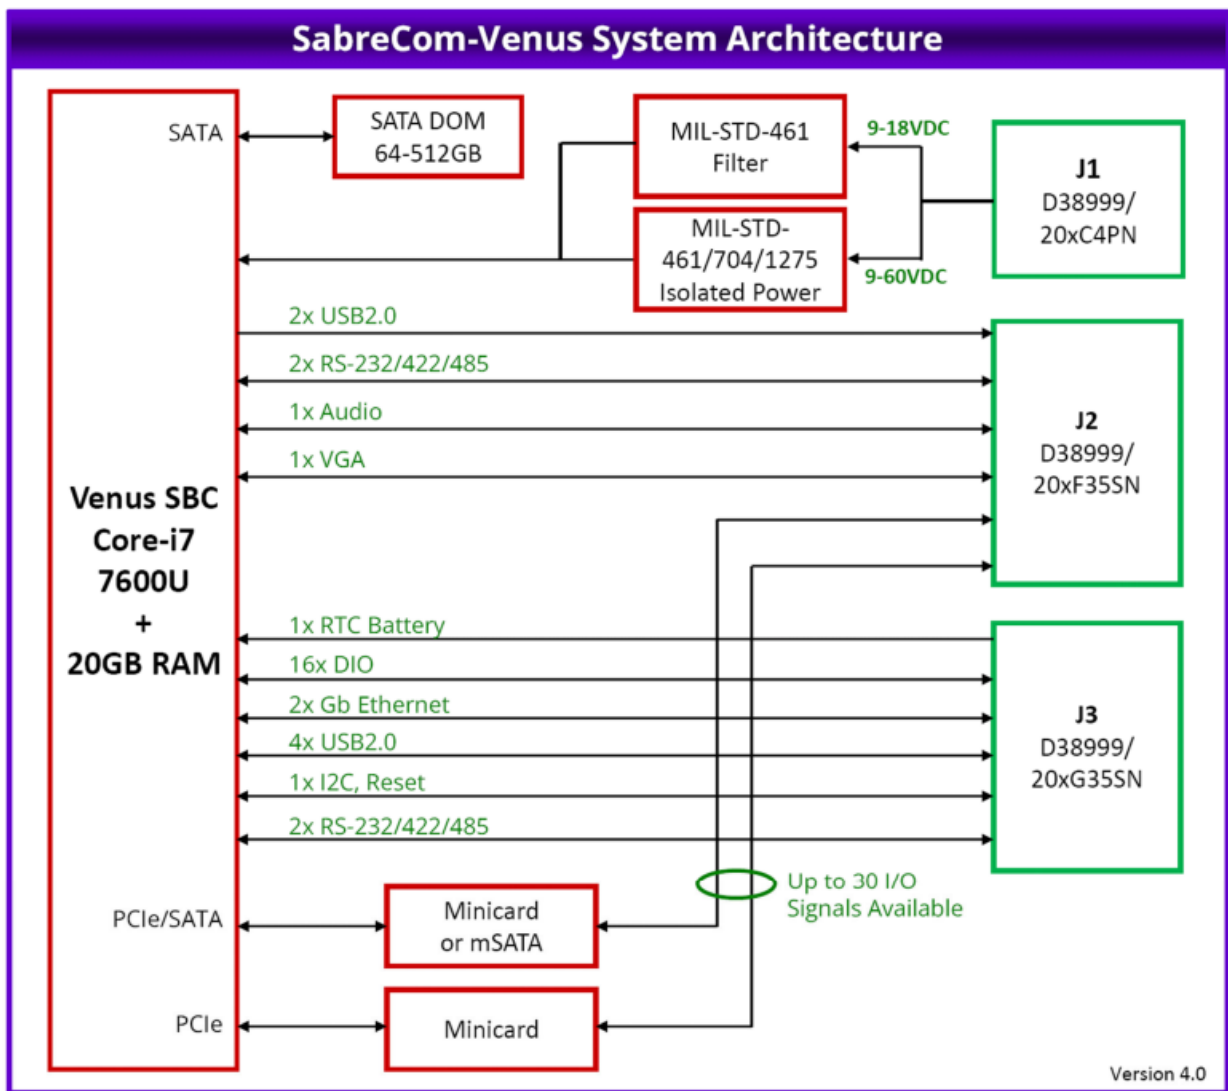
SabreCom-Venus System Architecture

SATA

SATA DOM
64-512GB

MIL-STD-461
Filter

MIL-STD-461/704/1275
Isolated Power

9-18VDC

9-60VDC

J1
D38999/
20xC4PN

Venus SBC
Core-i7
7600U
+
20GB RAM

2x USB2.0

2x RS-232/422/485

1x Audio

1x VGA

J2
D38999/
20xF35SN

1x RTC Battery

16x DIO

2x Gb Ethernet

4x USB2.0

1x I2C, Reset

2x RS-232/422/485

J3
D38999/
20xG35SN

PCIe/SATA

Minicard
or mSATA

Up to 30 I/O
Signals Available

PCIe

Minicard

Version 4.0